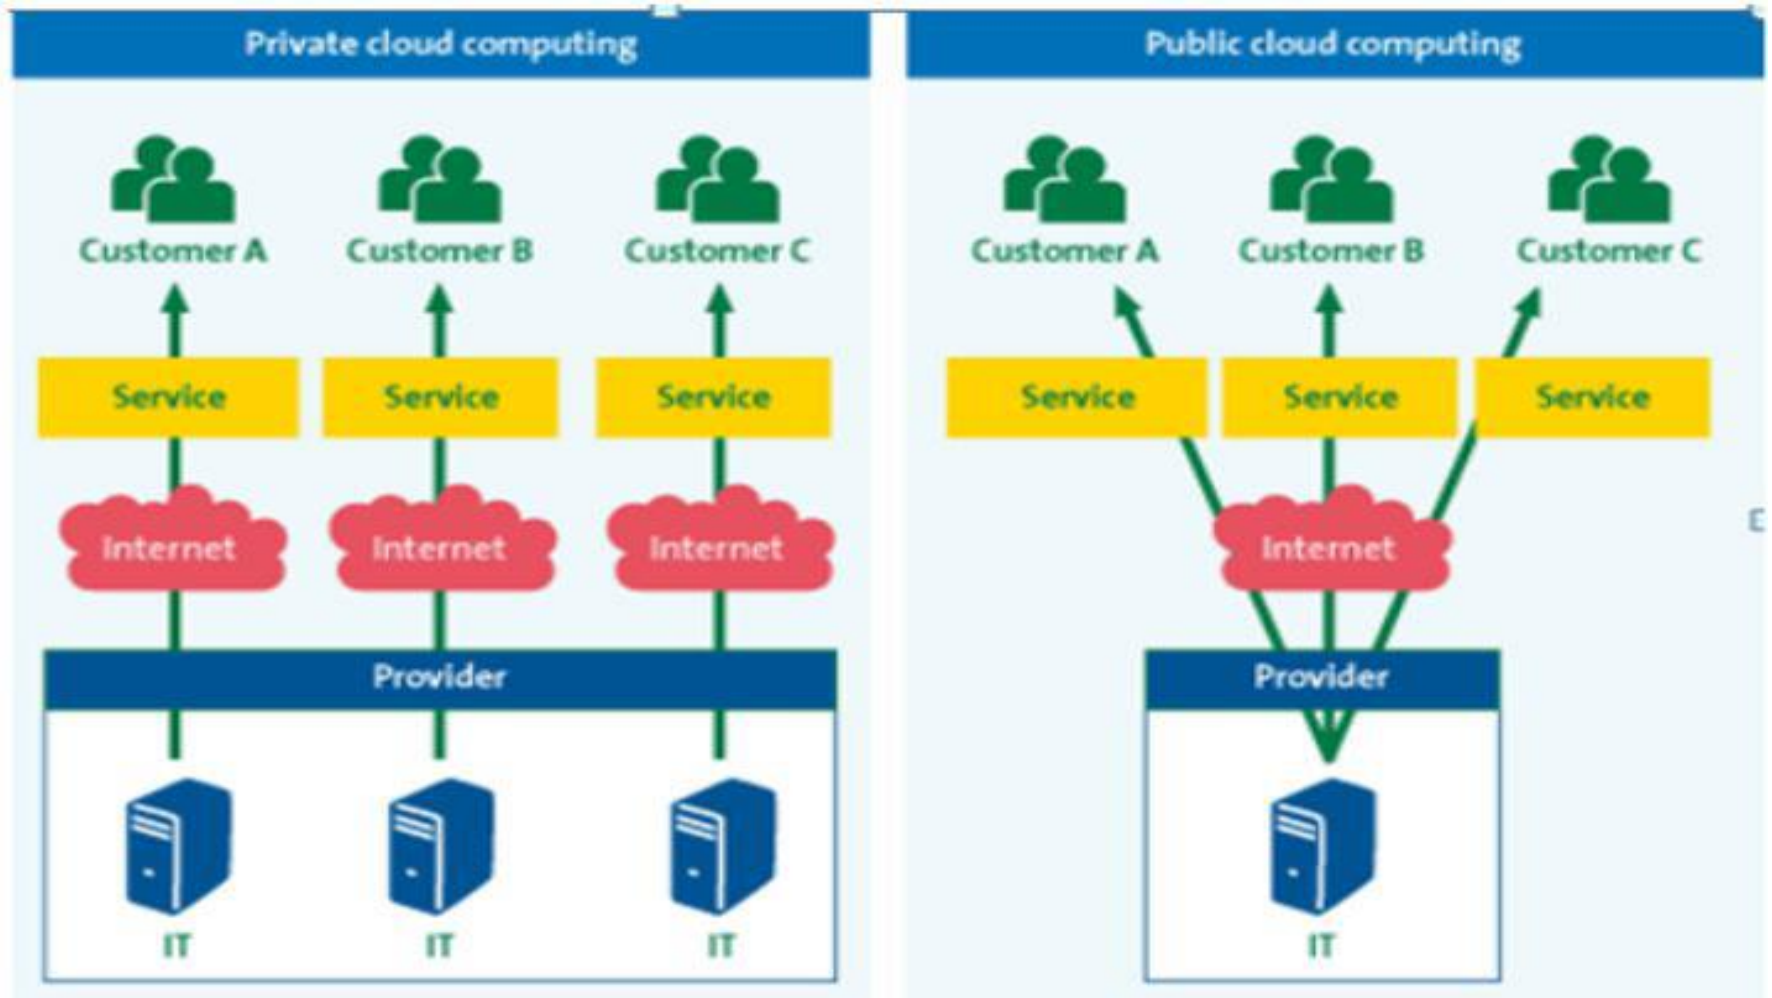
Private cloud computing

Customer A
Customer B
Customer C

Service
Service
Service

Internet
Internet
Internet

Provider

IT
IT
IT

Public cloud computing

Customer A
Customer B
Customer C

Service
Service
Service

Internet

Provider

IT